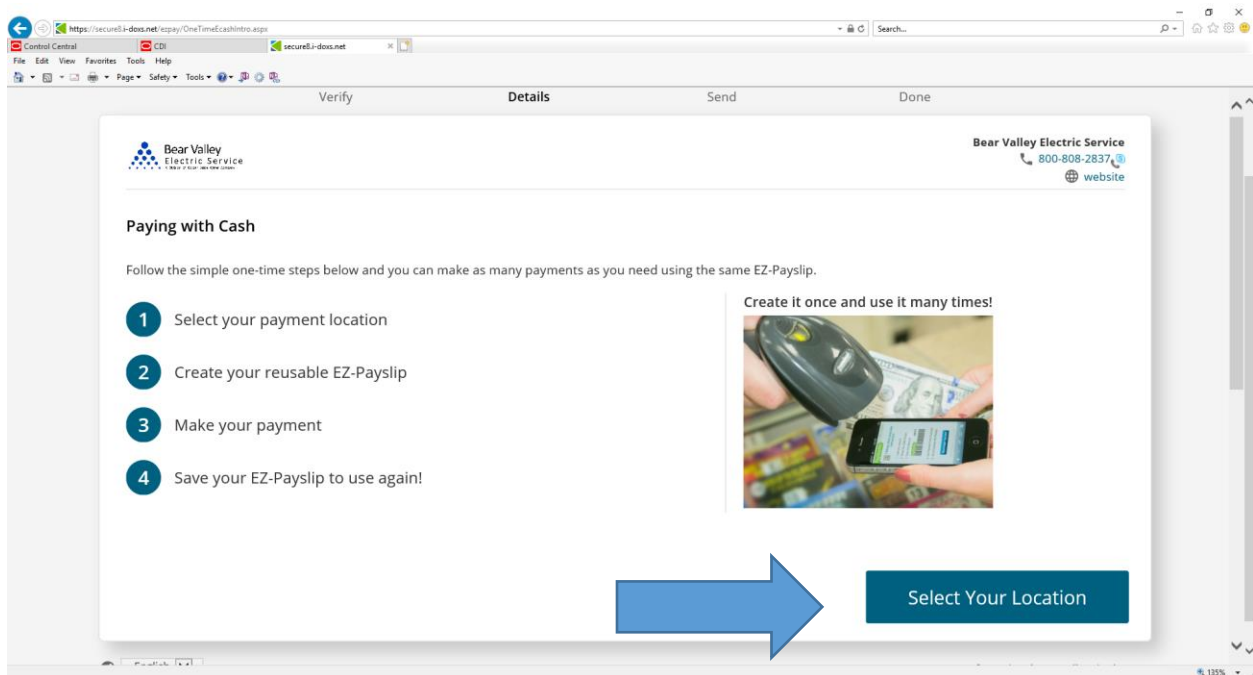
https://secure8.i-doxs.net/ezpay/OneTimeEcashIntro.aspx

Search...

Control Central

CDI

secure8.i-doxs.net

File Edit View Favorites Tools Help

Page ▾ Safety ▾ Tools ▾

Verify

Details

Send

Done

Bear Valley Electric Service

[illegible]

Bear Valley Electric Service

800-808-2837

website

Paying with Cash

Follow the simple one-time steps below and you can make as many payments as you need using the same EZ-Payslip.

1 Select your payment location

2 Create your reusable EZ-Payslip

3 Make your payment

4 Save your EZ-Payslip to use again!

Create it once and use it many times!

Select Your Location

English

135%